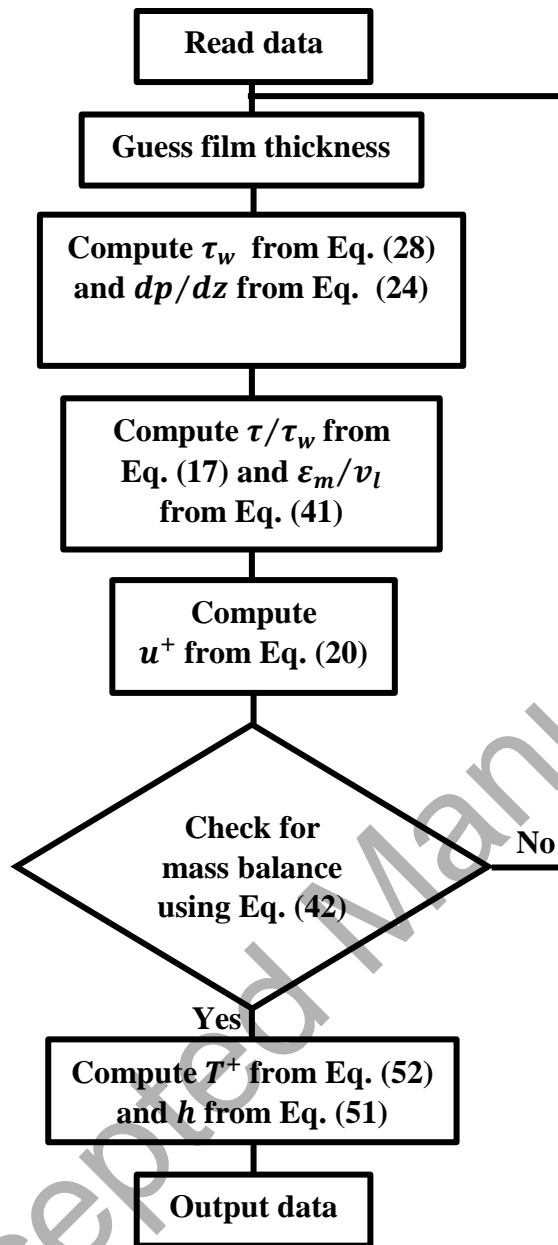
Read data

Guess film thickness

Compute $\tau_w$ from Eq. (28) and $dp/dz$ from Eq. (24)

Compute $\tau/\tau_w$ from Eq. (17) and $\varepsilon_m/v_l$ from Eq. (41)

Compute $u^+$ from Eq. (20)

Check for mass balance using Eq. (42)

No

Yes

Compute $T^+$ from Eq. (52) and $h$ from Eq. (51)

Output data

ccepted Manu